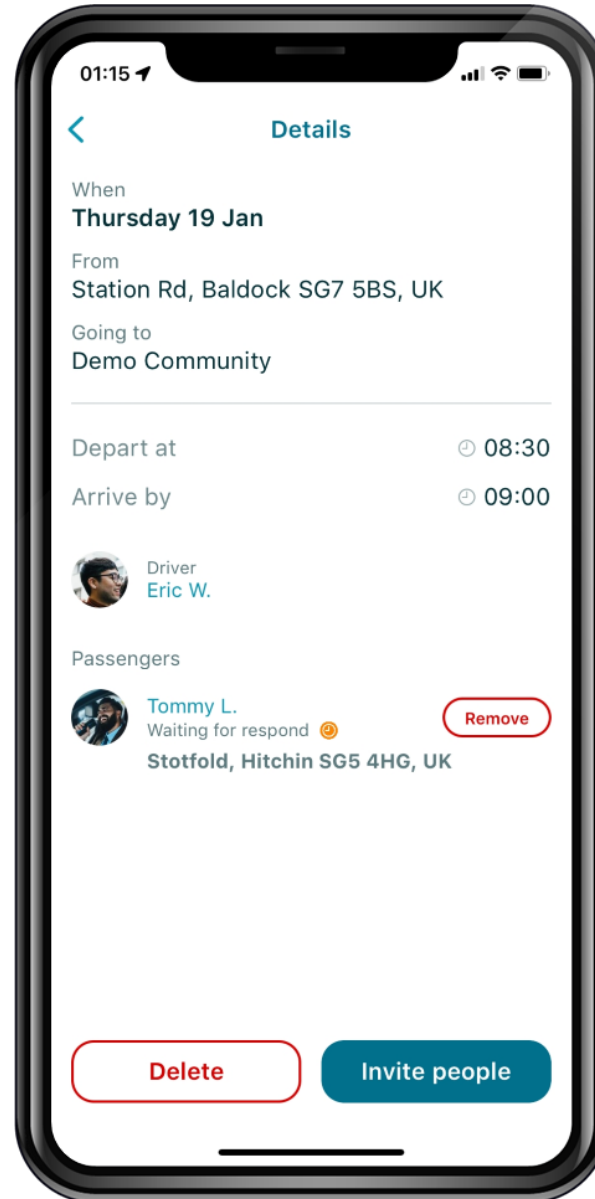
01:15

Details

When
Thursday 19 Jan

From
Station Rd, Baldock SG7 5BS, UK

Going to
Demo Community

Depart at 08:30

Arrive by 09:00

Driver
Eric W.

Passengers

Tommy L.
Waiting for respond
Stotfold, Hitchin SG5 4HG, UK

Remove

Delete

Invite people